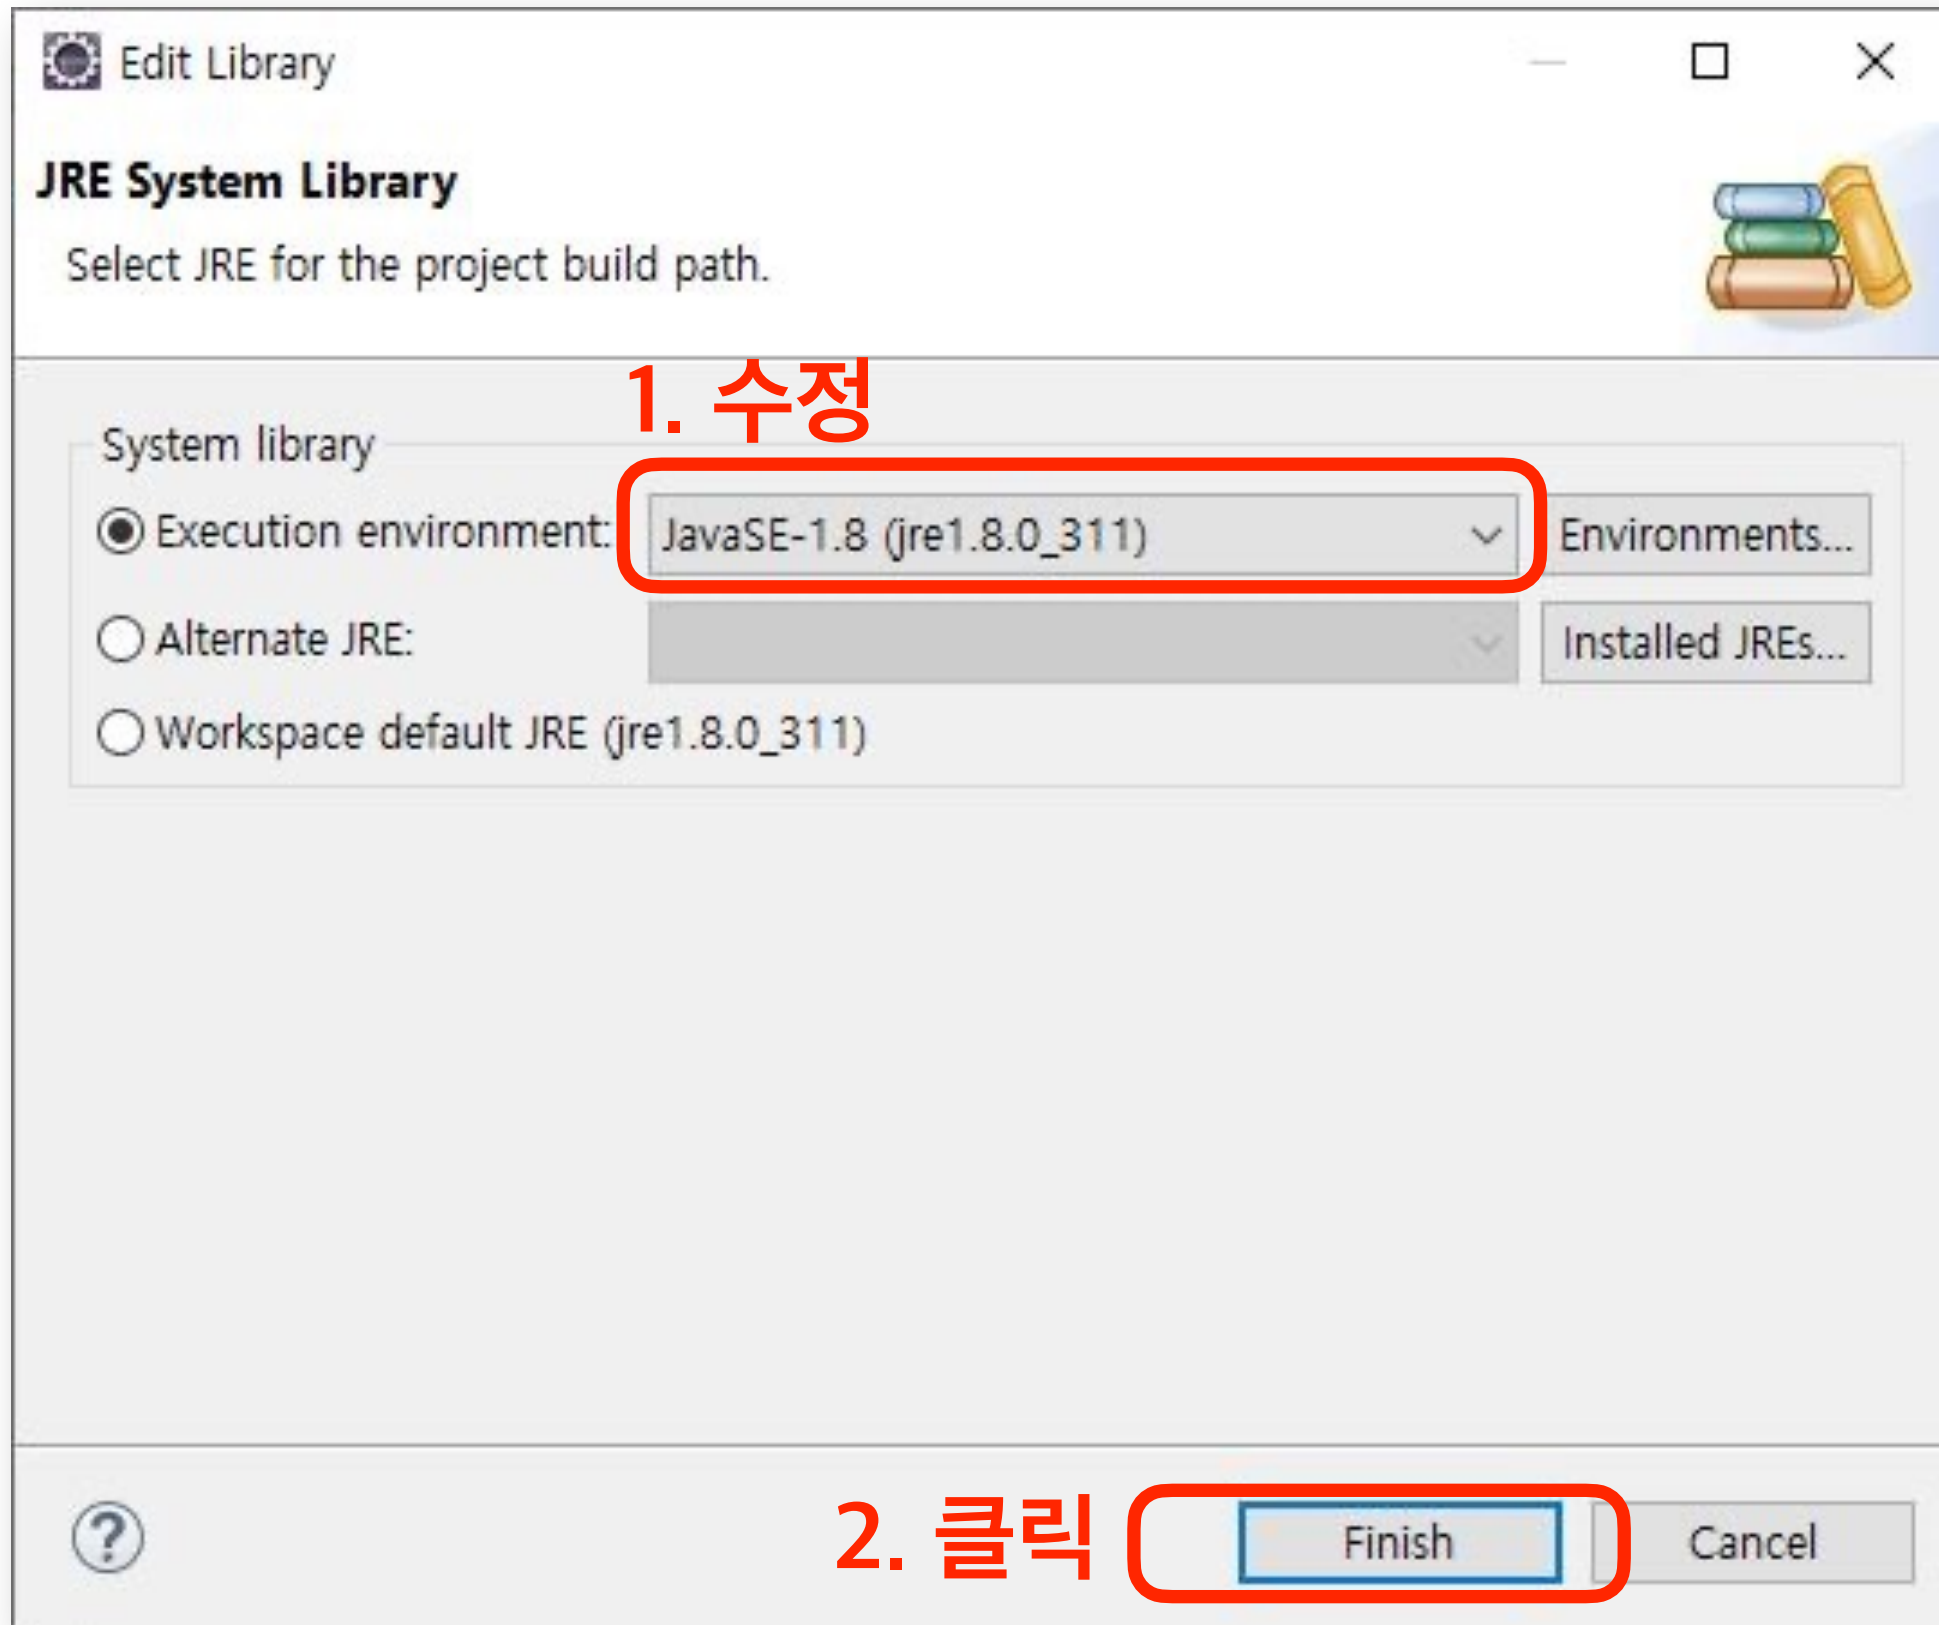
Edit Library

JRE System Library

Select JRE for the project build path.

1. 수정

System library

Execution environment: JavaSE-1.8 (jre1.8.0_311) Environments...

Alternate JRE: Installed JREs...

Workspace default JRE (jre1.8.0_311)

?

2. 클릭

Finish

Cancel